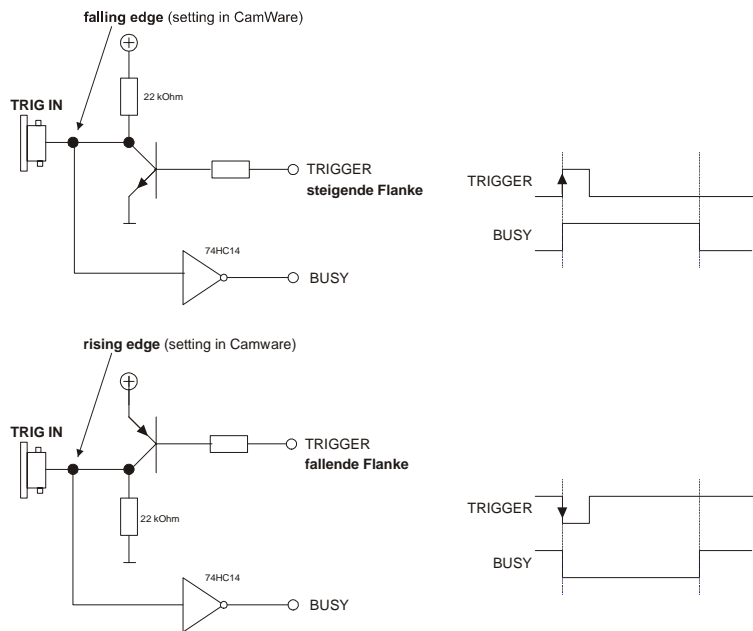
falling edge (setting in CamWare)

22 kOhm

TRIG IN

TRIGGER
steigende Flanke

74HC14

BUSY

TRIGGER

BUSY

rising edge (setting in Camware)

TRIG IN

TRIGGER
fallende Flanke

22 kOhm

74HC14

BUSY

TRIGGER

BUSY